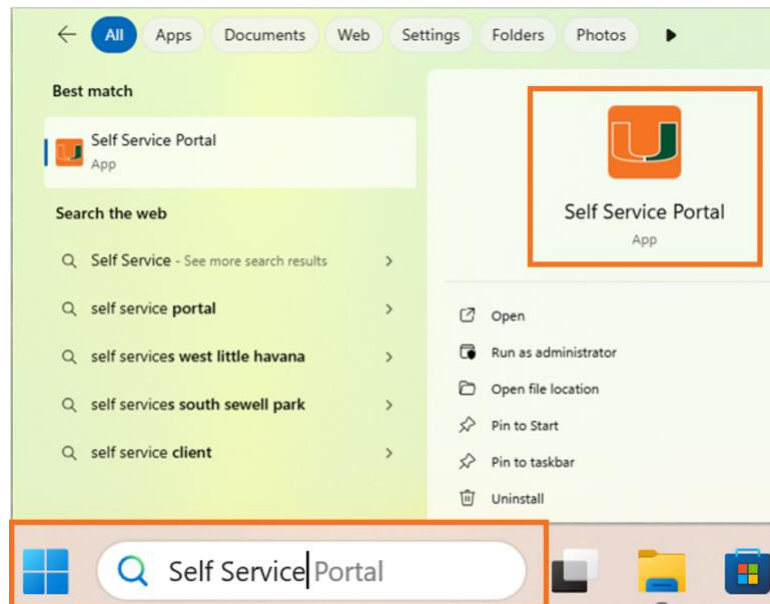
All Apps Documents Web Settings Folders Photos

Best match

Self Service Portal
App

Search the web

Self Service - See more search results

self service portal

self services west little havana

self services south sewell park

self service client

Self Service Portal
App

Open

Run as administrator

Open file location

Pin to Start

Pin to taskbar

Uninstall

Self Service Portal